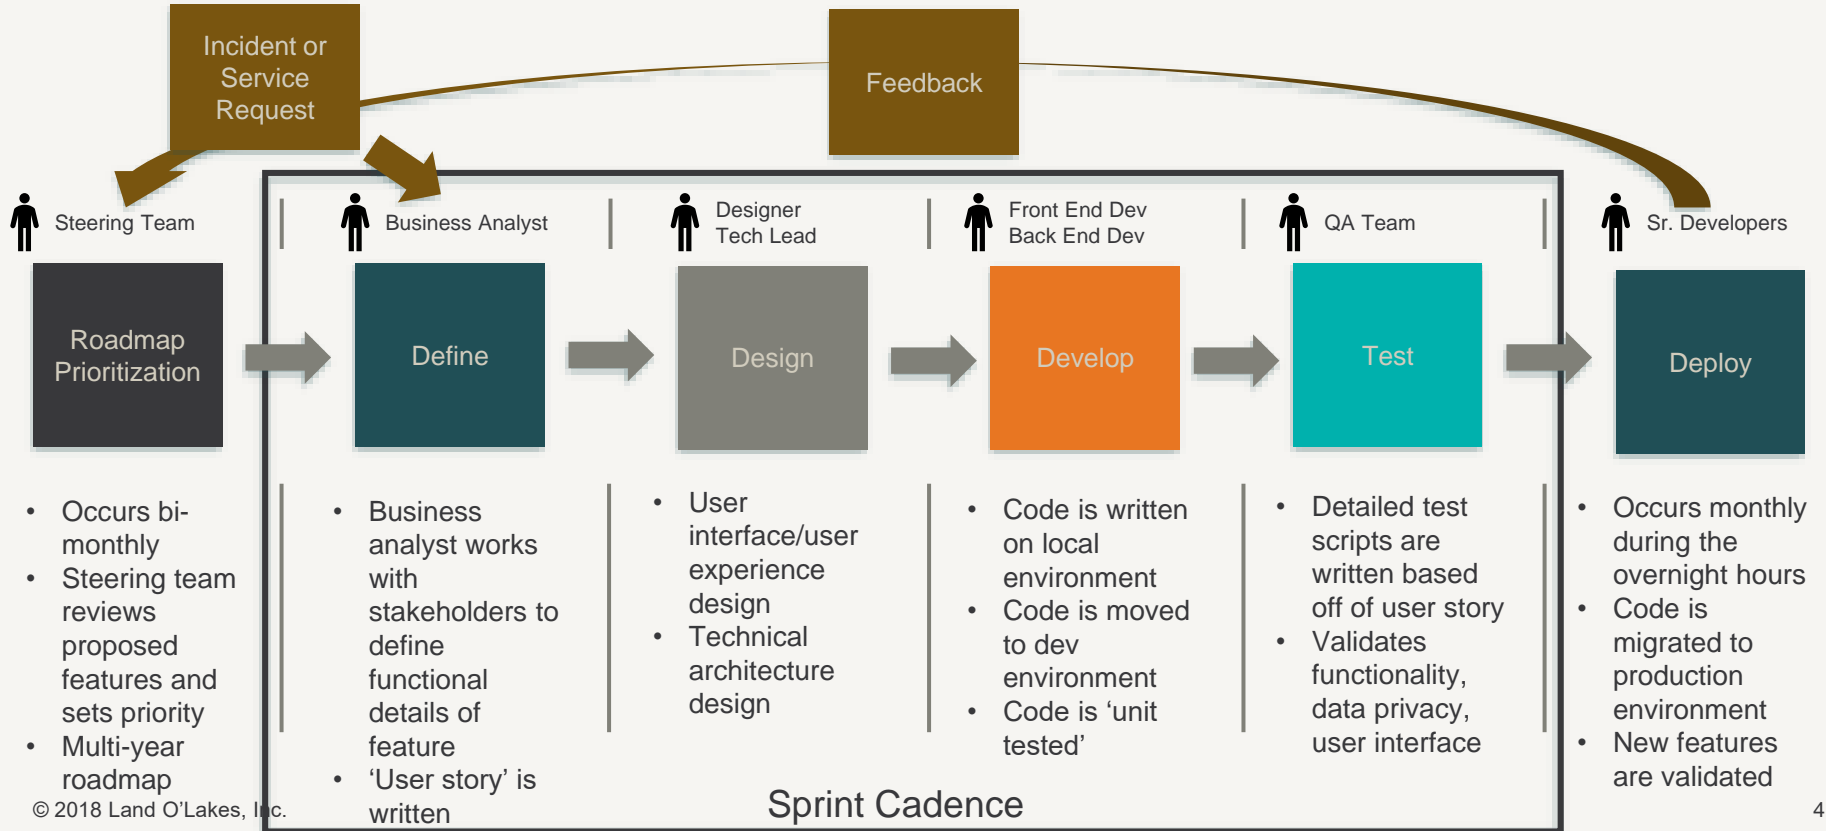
Incident or Service Request

Feedback

Steering Team

Business Analyst

Designer
Tech Lead

Front End Dev
Back End Dev

QA Team

Sr. Developers

Roadmap Prioritization

Define

Design

Develop

Test

Deploy

- Occurs bi-monthly
- Steering team reviews proposed features and sets priority
- Multi-year roadmap

- Business analyst works with stakeholders to define functional details of feature
- 'User story' is written

- User interface/user experience design
- Technical architecture design

- Code is written on local environment
- Code is moved to dev environment
- Code is 'unit tested'

- Detailed test scripts are written based off of user story
- Validates functionality, data privacy, user interface

- Occurs monthly during the overnight hours
- Code is migrated to production environment
- New features are validated

© 2018 Land O'Lakes, Inc.

Sprint Cadence

4